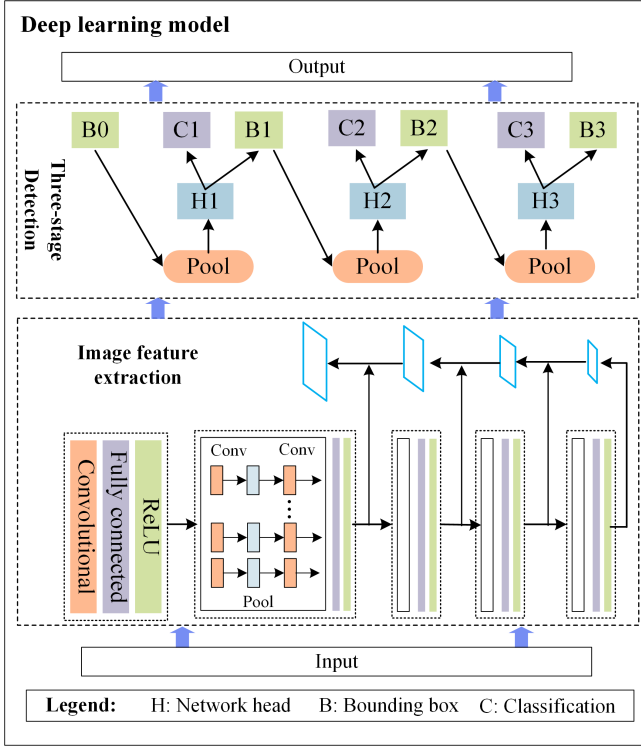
Deep learning model

Output

Three-stage Detection

B0
C1
B1
C2
B2
C3
B3
H1
H2
H3
Pool
Pool
Pool

Image feature extraction

Convolutional
Fully connected
ReLU

Conv
Conv
...
Pool

Input

Legend: H: Network head B: Bounding box C: Classification